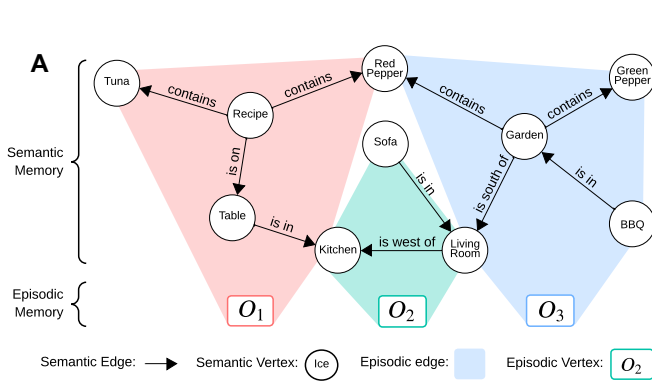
A

Semantic Memory

Episodic Memory

Tuna
contains
Recipe
contains
Red Pepper
contains
Garden
contains
Green Pepper
is on
Table
is in
Kitchen
Sofa
is in
is west of
Living Room
is south of
is in
BBQ

$O_1$
$O_2$
$O_3$

Semantic Edge:
Semantic Vertex: Ice
Episodic edge:
Episodic Vertex: $O_2$